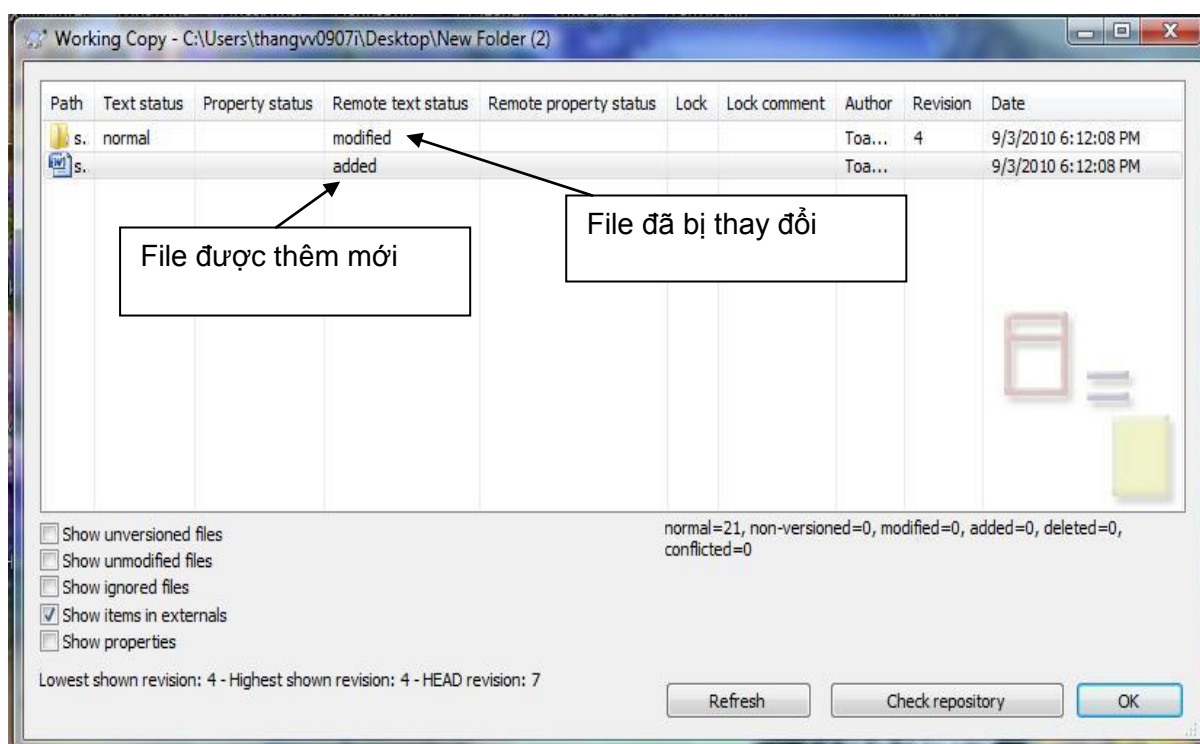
Working Copy - C:\Users\thangvv0907i\Desktop\New Folder (2)

| Path | Text status | Property status | Remote text status | Remote property status | Lock | Lock comment | Author | Revision | Date |
|---|---|---|---|---|---|---|---|---|---|
| s. | normal | | modified | | | | Toa... | 4 | 9/3/2010 6:12:08 PM |
| s. | | | added | | | | Toa... | | 9/3/2010 6:12:08 PM |

File được thêm mới

File đã bị thay đổi

Show unversioned files
Show unmodified files
Show ignored files
Show items in externals
Show properties

normal=21, non-versioned=0, modified=0, added=0, deleted=0, conflicted=0

Lowest shown revision: 4 - Highest shown revision: 4 - HEAD revision: 7

Refresh
Check repository
OK